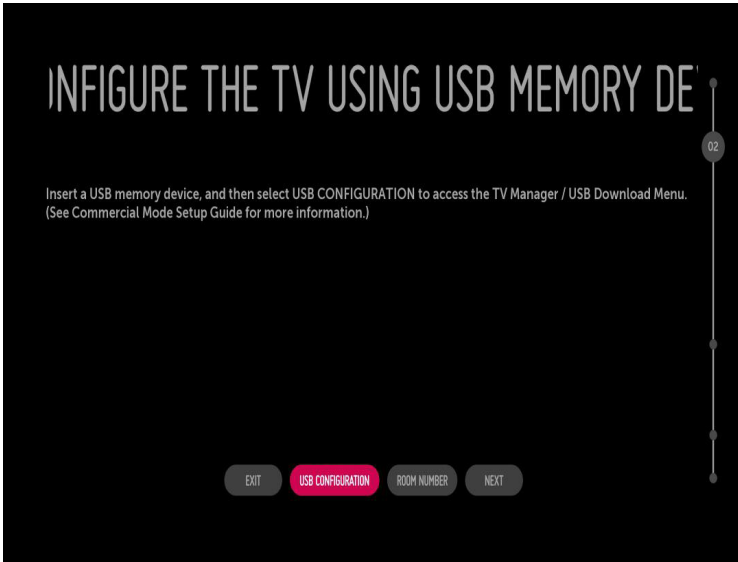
NFIGURE THE TV USING USB MEMORY DE

02

Insert a USB memory device, and then select USB CONFIGURATION to access the TV Manager / USB Download Menu. (See Commercial Mode Setup Guide for more information.)

EXIT USB CONFIGURATION ROOM NUMBER NEXT